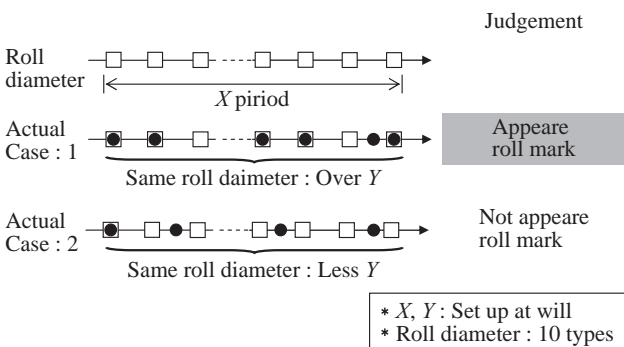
Judgement

Roll diameter

$X$ piriod

Actual Case : 1

Appeare roll mark

Same roll daimeter : Over $Y$

Actual Case : 2

Not appeare roll mark

Same roll diameter : Less $Y$

* $X$, $Y$ : Set up at will
* Roll diameter : 10 types